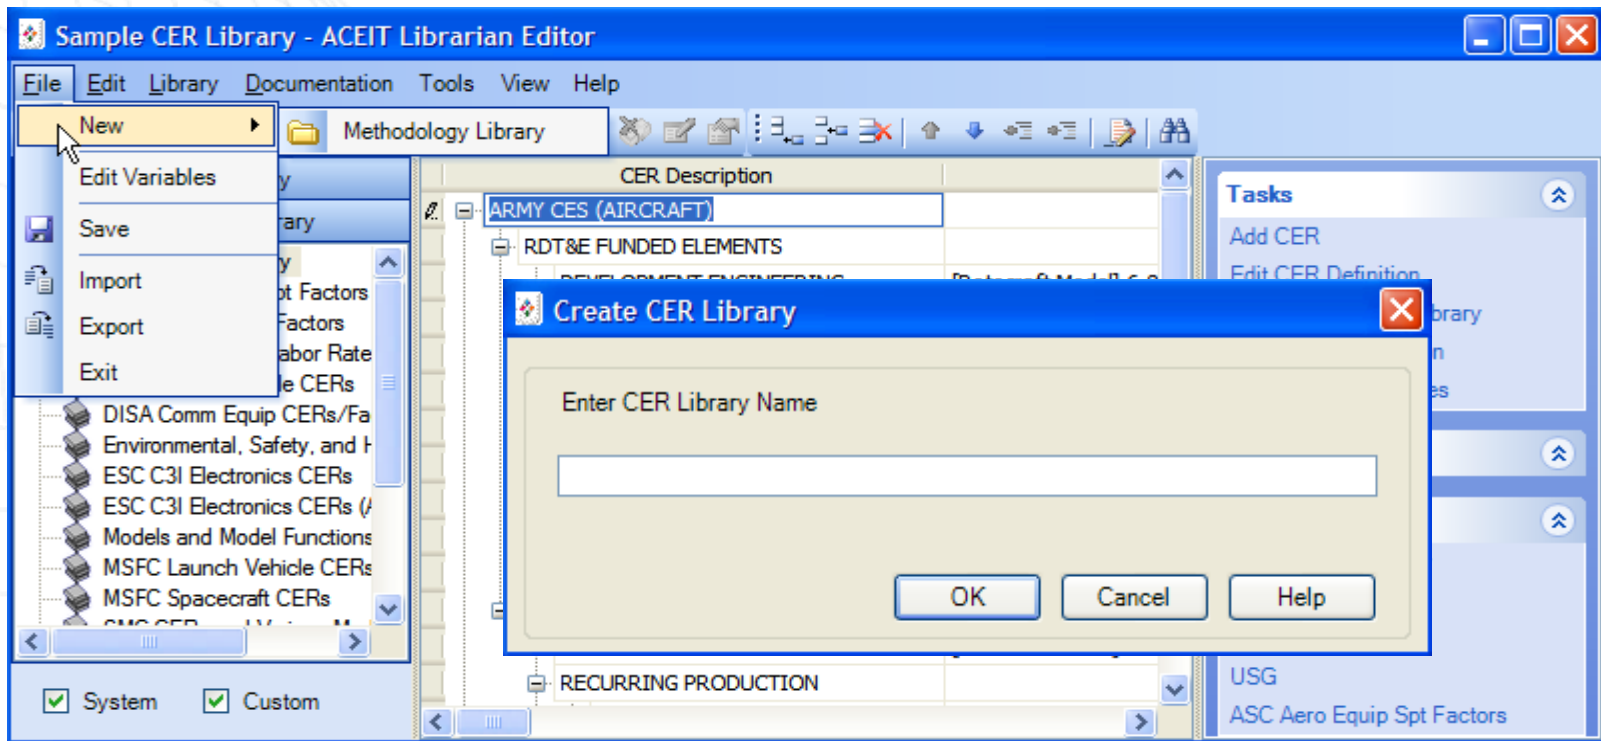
Sample CER Library - ACEIT Librarian Editor

File Edit Library Documentation Tools View Help

New
Edit Variables
Save
Import
Export
Exit

Methodology Library

y
rary
y
pt Factors
Factors
abor Rate
le CERs
DISA Comm Equip CERs/Fa
Environmental, Safety, and H
ESC C3I Electronics CERs
ESC C3I Electronics CERs (/
Models and Model Functions
MSFC Launch Vehicle CERs
MSFC Spacecraft CERs
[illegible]

System Custom

CER Description
ARMY CES (AIRCRAFT)
RDT&E FUNDED ELEMENTS
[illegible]
RECURRING PRODUCTION

Tasks
Add CER
Edit CER Definition
brary
n
es
USG
ASC Aero Equip Spt Factors

Create CER Library
Enter CER Library Name
OK Cancel Help